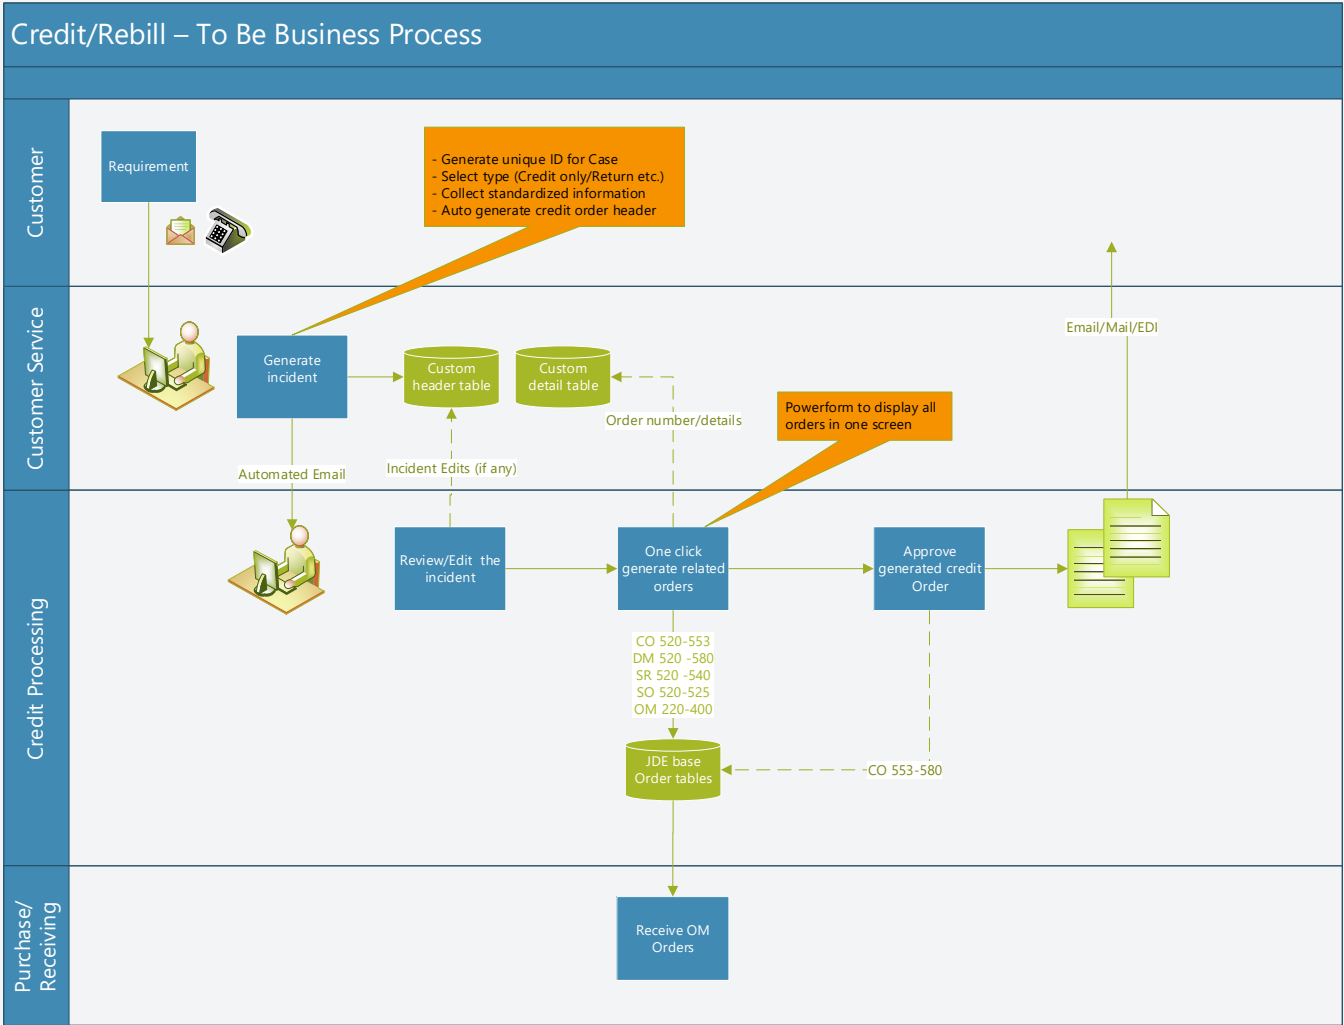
Credit/Rebill – To Be Business Process

Customer

Requirement

- Generate unique ID for Case
- Select type (Credit only/Return etc.)
- Collect standardized information
- Auto generate credit order header

Customer Service

Generate incident

Custom header table

Custom detail table

Order number/details

Email/Mail/EDI

Powerform to display all orders in one screen

Automated Email

Incident Edits (if any)

Credit Processing

Review/Edit the incident

One click generate related orders

Approve generated credit Order

CO 520-553
DM 520 -580
SR 520 -540
SO 520-525
OM 220-400

JDE base Order tables

CO 553-580

Purchase/ Receiving

Receive OM Orders